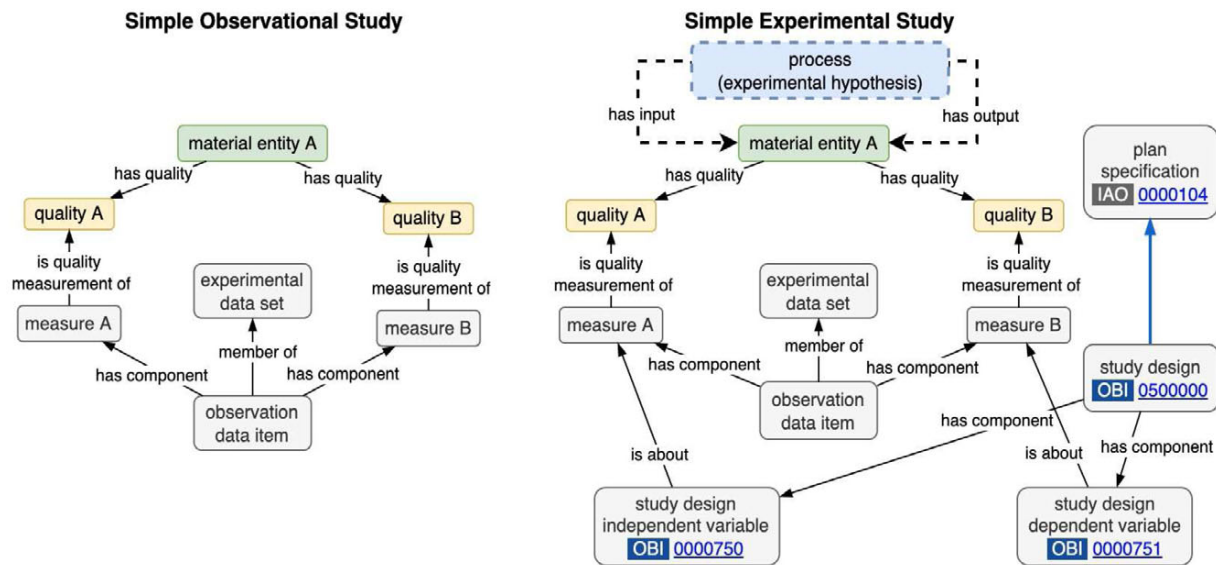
Simple Observational Study

material entity A

has quality

has quality

quality A

quality B

is quality measurement of

is quality measurement of

experimental data set

measure A

measure B

member of

has component

has component

observation data item

Simple Experimental Study

process (experimental hypothesis)

has input

has output

material entity A

has quality

has quality

quality A

quality B

is quality measurement of

is quality measurement of

experimental data set

measure A

measure B

member of

has component

has component

observation data item

plan specification
IAO 0000104

study design
OBI 0500000

has component

has component

is about

is about

study design independent variable
OBI 0000750

study design dependent variable
OBI 0000751